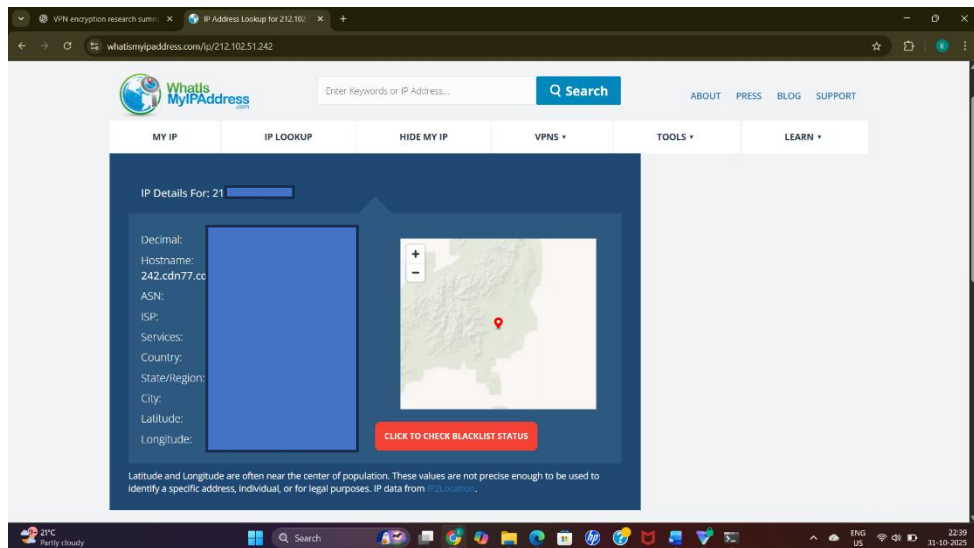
VPN encryption research summ ×
IP Address Lookup for 212.102 ×
+

whatismyipaddress.com/ip/212.102.51.242

WhatIs MyIPAddress .com

Enter Keywords or IP Address...

Search

ABOUT PRESS BLOG SUPPORT

MY IP
IP LOOKUP
HIDE MY IP
VPNS ▾
TOOLS ▾
LEARN ▾

IP Details For: 21

Decimal:
Hostname: 242.cdn77.co
ASN:
ISP:
Services:
Country:
State/Region:
City:
Latitude:
Longitude:

+
−

CLICK TO CHECK BLACKLIST STATUS

Latitude and Longitude are often near the center of population. These values are not precise enough to be used to identify a specific address, individual, or for legal purposes. IP data from IP2Location.

21°C
Partly cloudy

Search

ENG
US

22:39
31-10-2025